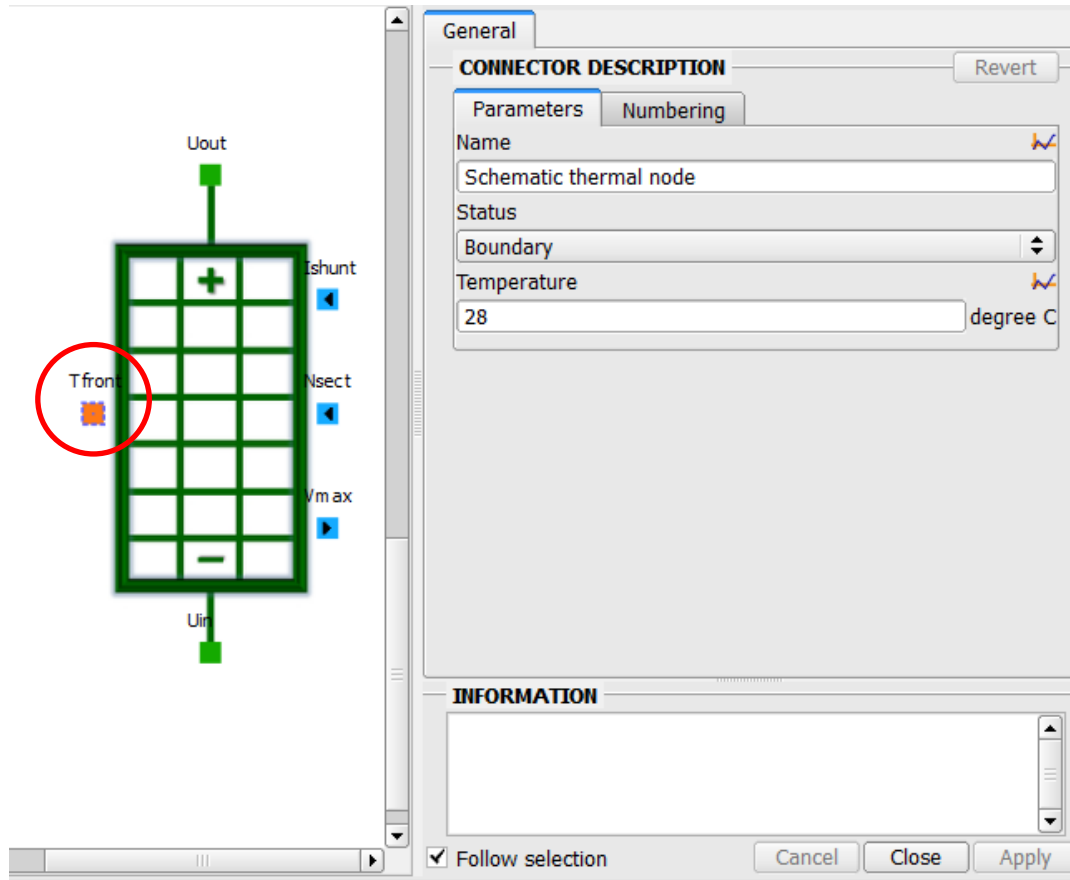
Uout
+
Ishunt
Tfront
Nsect
Vmax
−
Uin

General
CONNECTOR DESCRIPTION
Revert
Parameters
Numbering
Name
Schematic thermal node
Status
Boundary
Temperature
28
degree C

INFORMATION

Follow selection
Cancel
Close
Apply